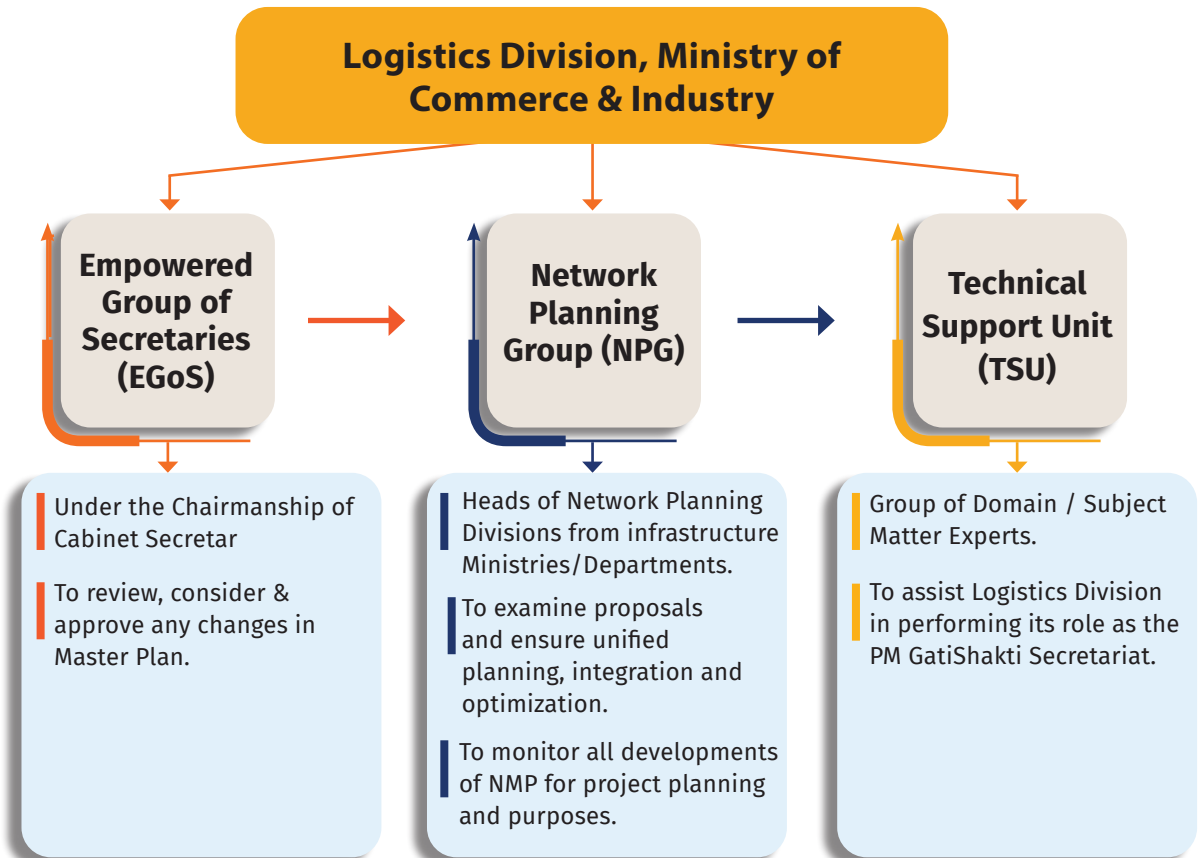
Logistics Division, Ministry of Commerce & Industry

Empowered Group of Secretaries (EGoS)

Network Planning Group (NPG)

Technical Support Unit (TSU)

Under the Chairmanship of Cabinet Secretar

To review, consider & approve any changes in Master Plan.

Heads of Network Planning Divisions from infrastructure Ministries/Departments.

To examine proposals and ensure unified planning, integration and optimization.

To monitor all developments of NMP for project planning and purposes.

Group of Domain / Subject Matter Experts.

To assist Logistics Division in performing its role as the PM GatiShakti Secretariat.